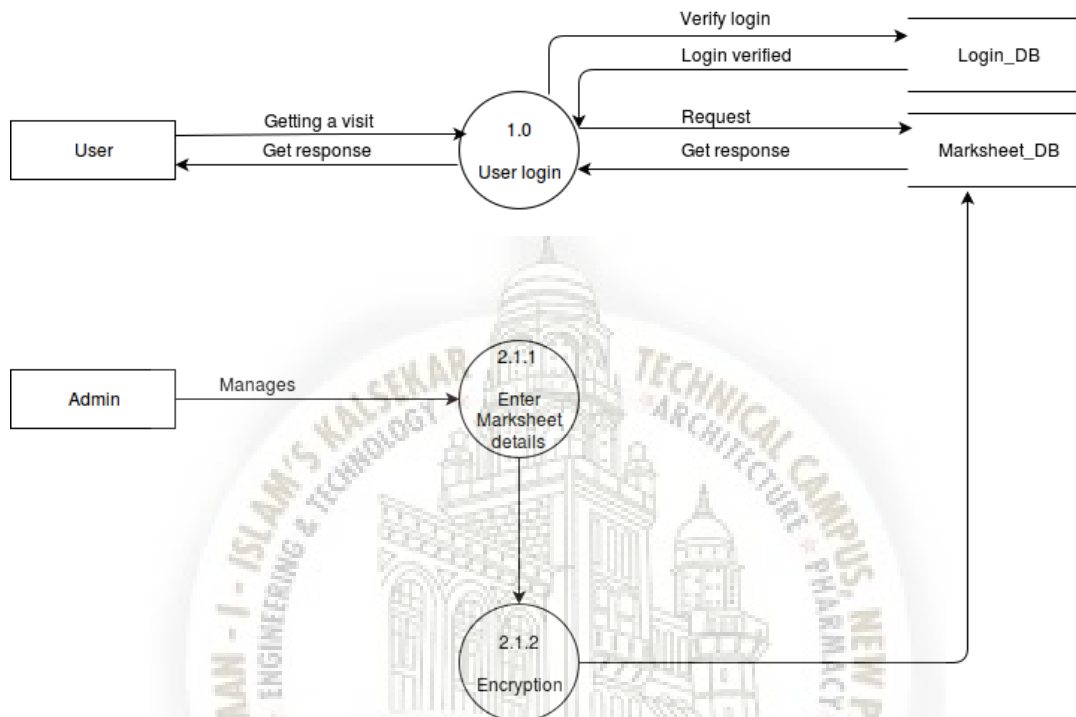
Verify login

Login verified

Login_DB

Request

Getting a visit

1.0

User

Get response

Get response

Marksheet_DB

User login

Manages

2.1.1

Admin

Enter Marksheet details

2.1.2

Encryption

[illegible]AM - I - ISLAM'S KALSEKAR TECHNICAL CAMPUS, NEW P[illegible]

ENGINEERING & TECHNOLOGY * ARCHITECTURE * PHARMACY